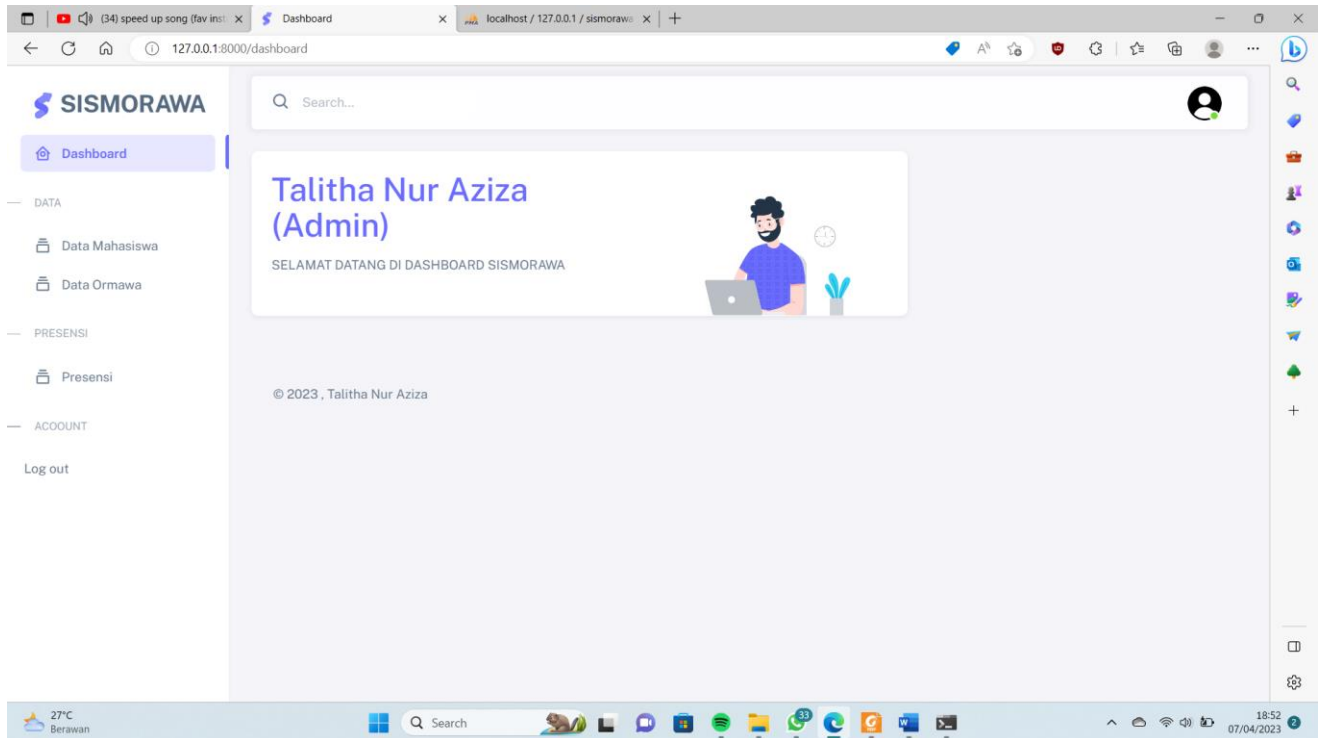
(34) speed up song (fav inst
Dashboard
localhost / 127.0.0.1 / sismorawa
127.0.0.1:8000/dashboard

SISMORAWA

Search...

Dashboard

DATA

Data Mahasiswa

Data Ormawa

PRESENSI

Presensi

ACOOUNT

Log out

Talitha Nur Aziza (Admin)

SELAMAT DATANG DI DASHBOARD SISMORAWA

© 2023 , Talitha Nur Aziza

27°C
Berawan

Search

33

18:52
07/04/2023